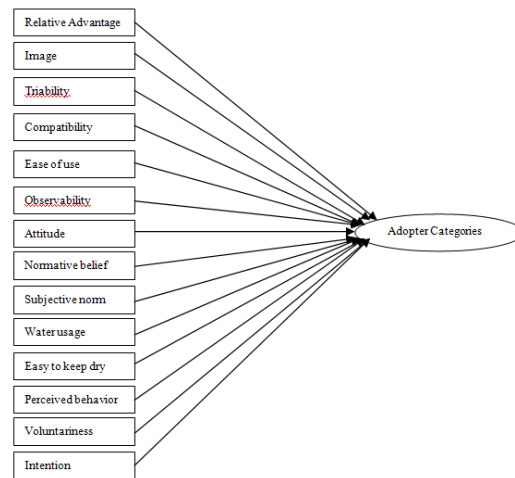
Relative Advantage
Image
Triability
Compatibility
Ease of use
Observability
Attitude
Normative belief
Subjective norm
Water usage
Easy to keep dry
Perceived behavior
Voluntariness
Intention
Adopter Categories